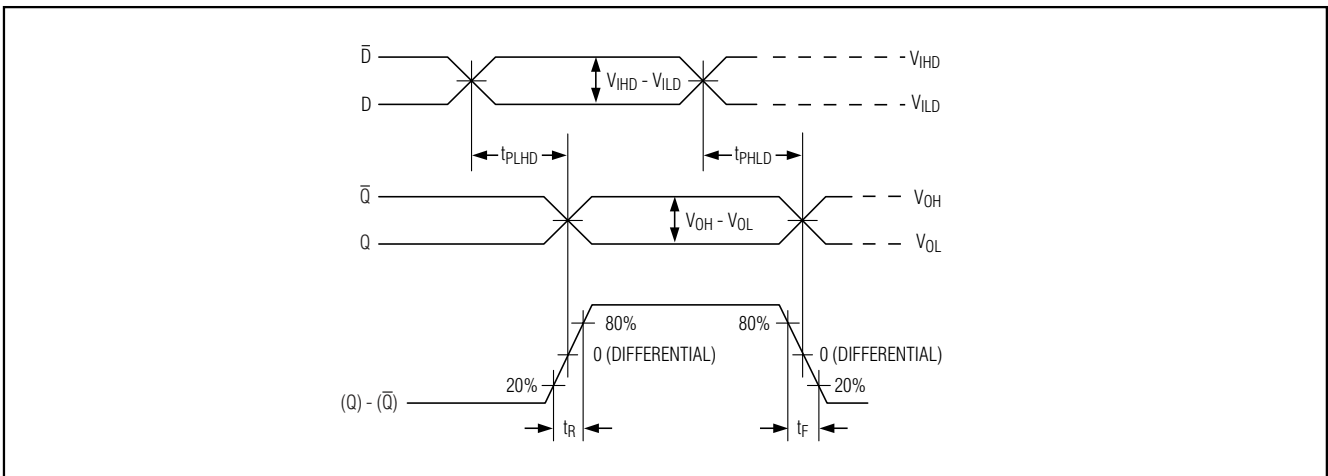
$\bar{D}$

D

$V_{IHD} - V_{ILD}$

$V_{IHD}$

$V_{ILD}$

$t_{PLHD}$

$t_{PHLD}$

$\bar{Q}$

Q

$V_{OH} - V_{OL}$

$V_{OH}$

$V_{OL}$

80%

0 (DIFFERENTIAL)

80%

0 (DIFFERENTIAL)

20%

20%

$(Q) - (\bar{Q})$

$t_R$

$t_F$